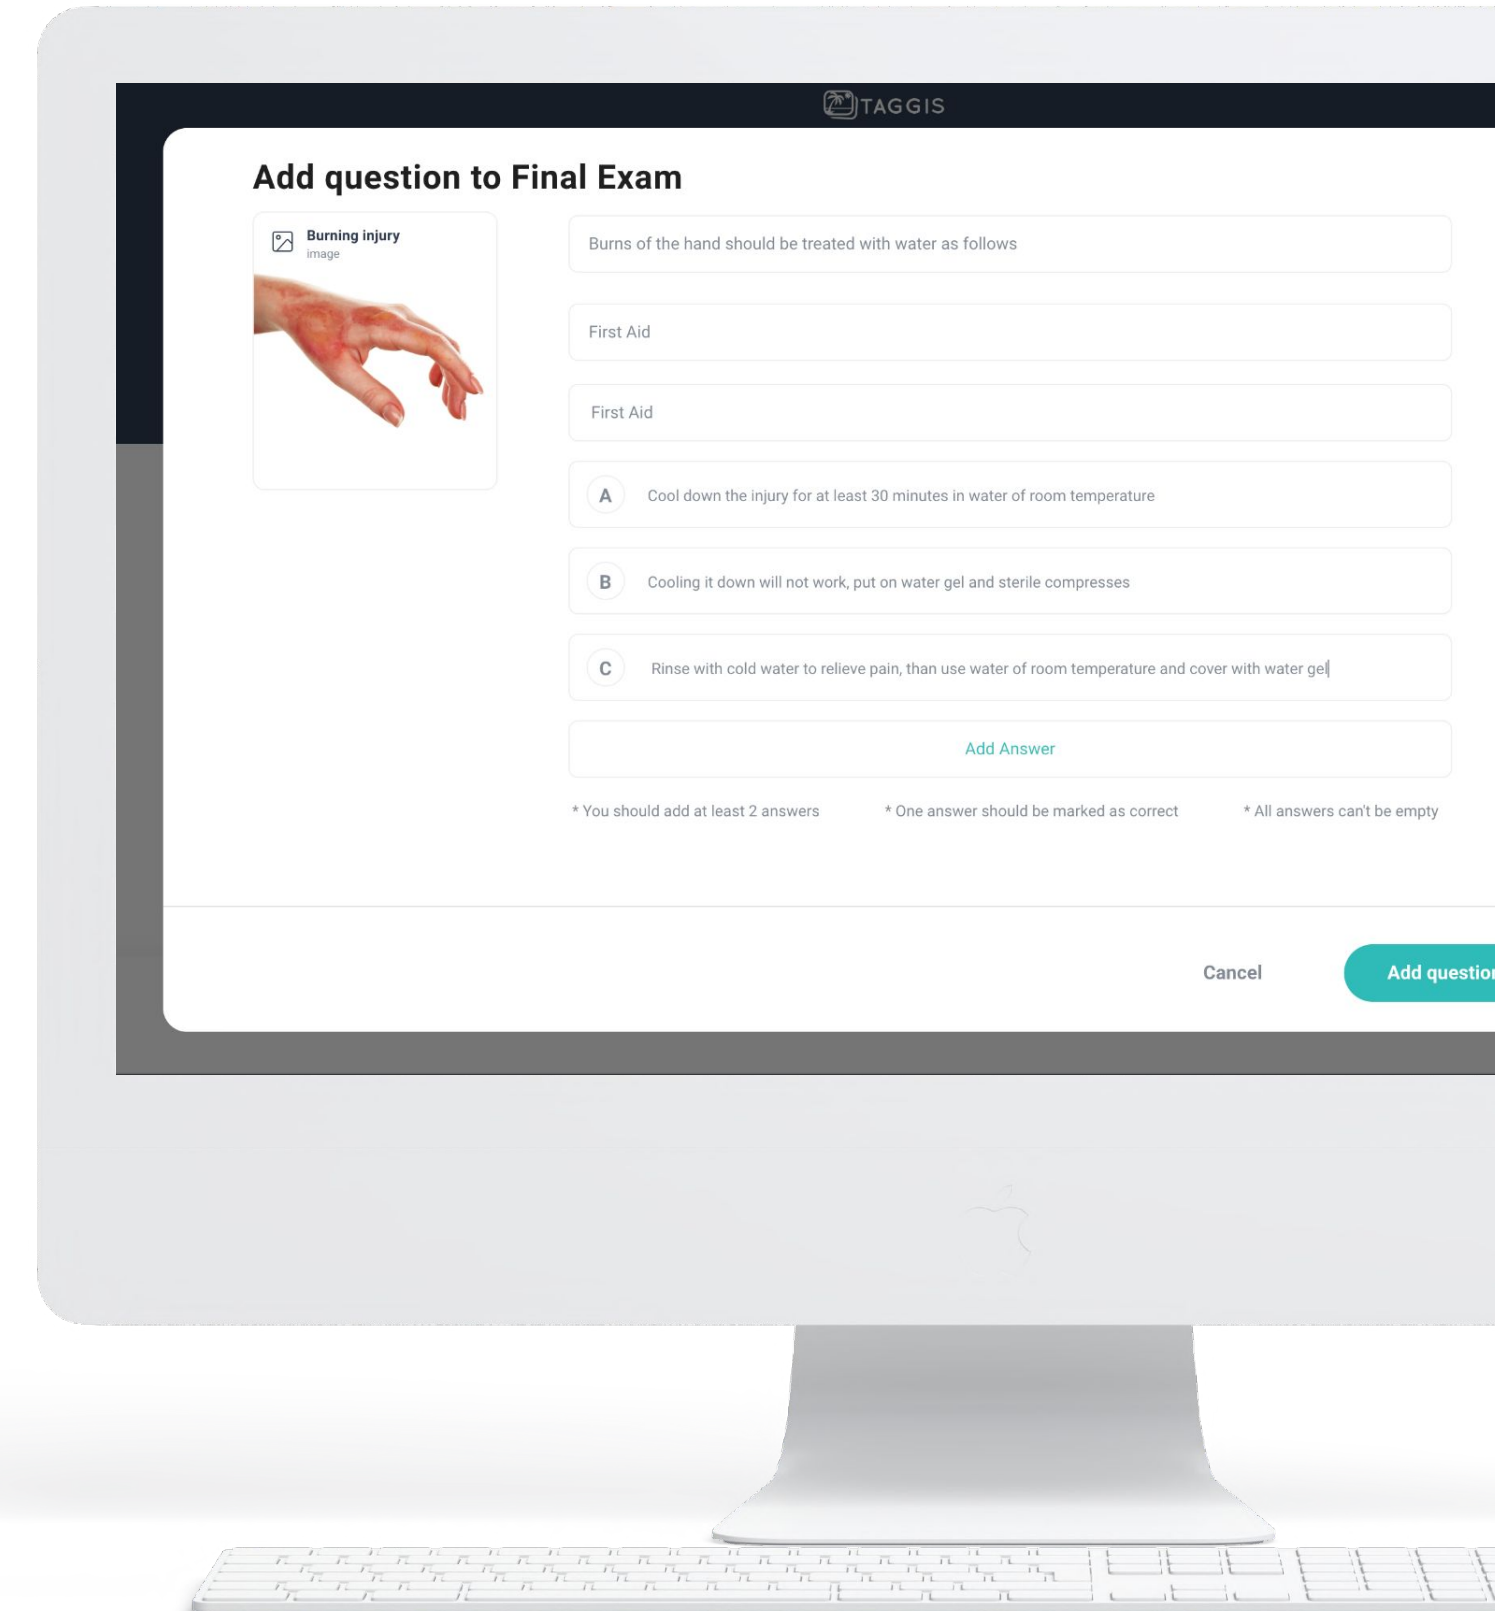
TAGGIS

Add question to Final Exam

Burning injury
image

Burns of the hand should be treated with water as follows

First Aid

First Aid

A Cool down the injury for at least 30 minutes in water of room temperature

B Cooling it down will not work, put on water gel and sterile compresses

C Rinse with cold water to relieve pain, than use water of room temperature and cover with water gel

Add Answer

* You should add at least 2 answers

* One answer should be marked as correct

* All answers can't be empty

Cancel

Add questio